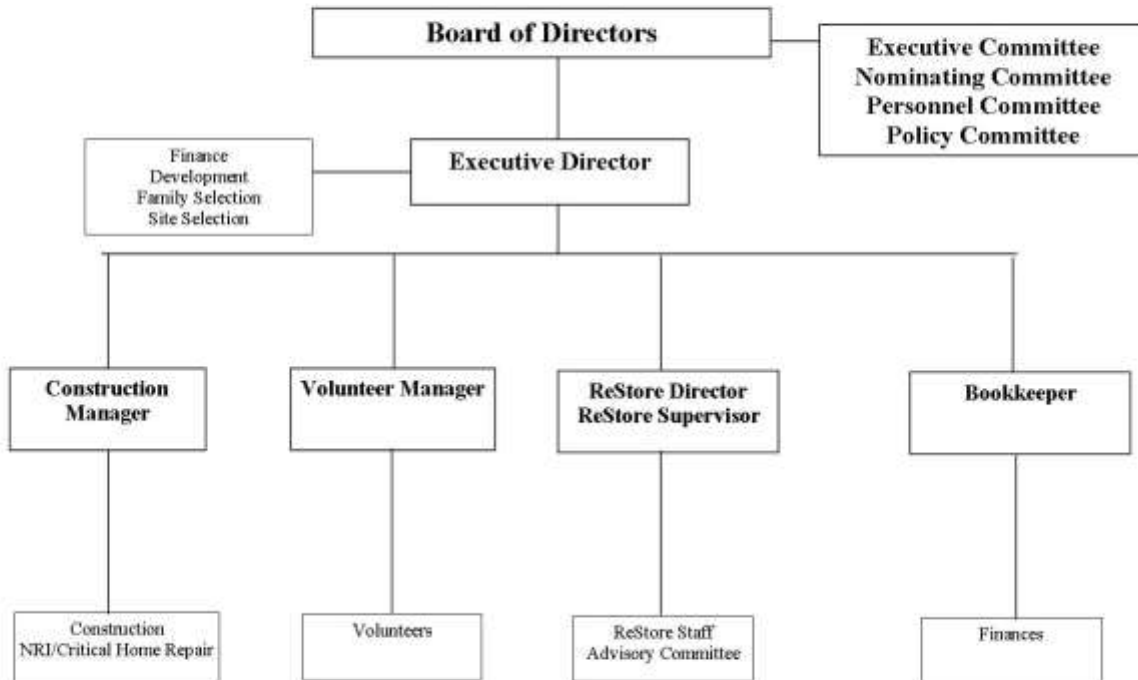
Board of Directors

Executive Committee
Nominating Committee
Personnel Committee
Policy Committee

Finance
Development
Family Selection
Site Selection

Executive Director

Construction Manager

Volunteer Manager

ReStore Director
ReStore Supervisor

Bookkeeper

Construction
NRI/Critical Home Repair

Volunteers

ReStore Staff
Advisory Committee

Finances